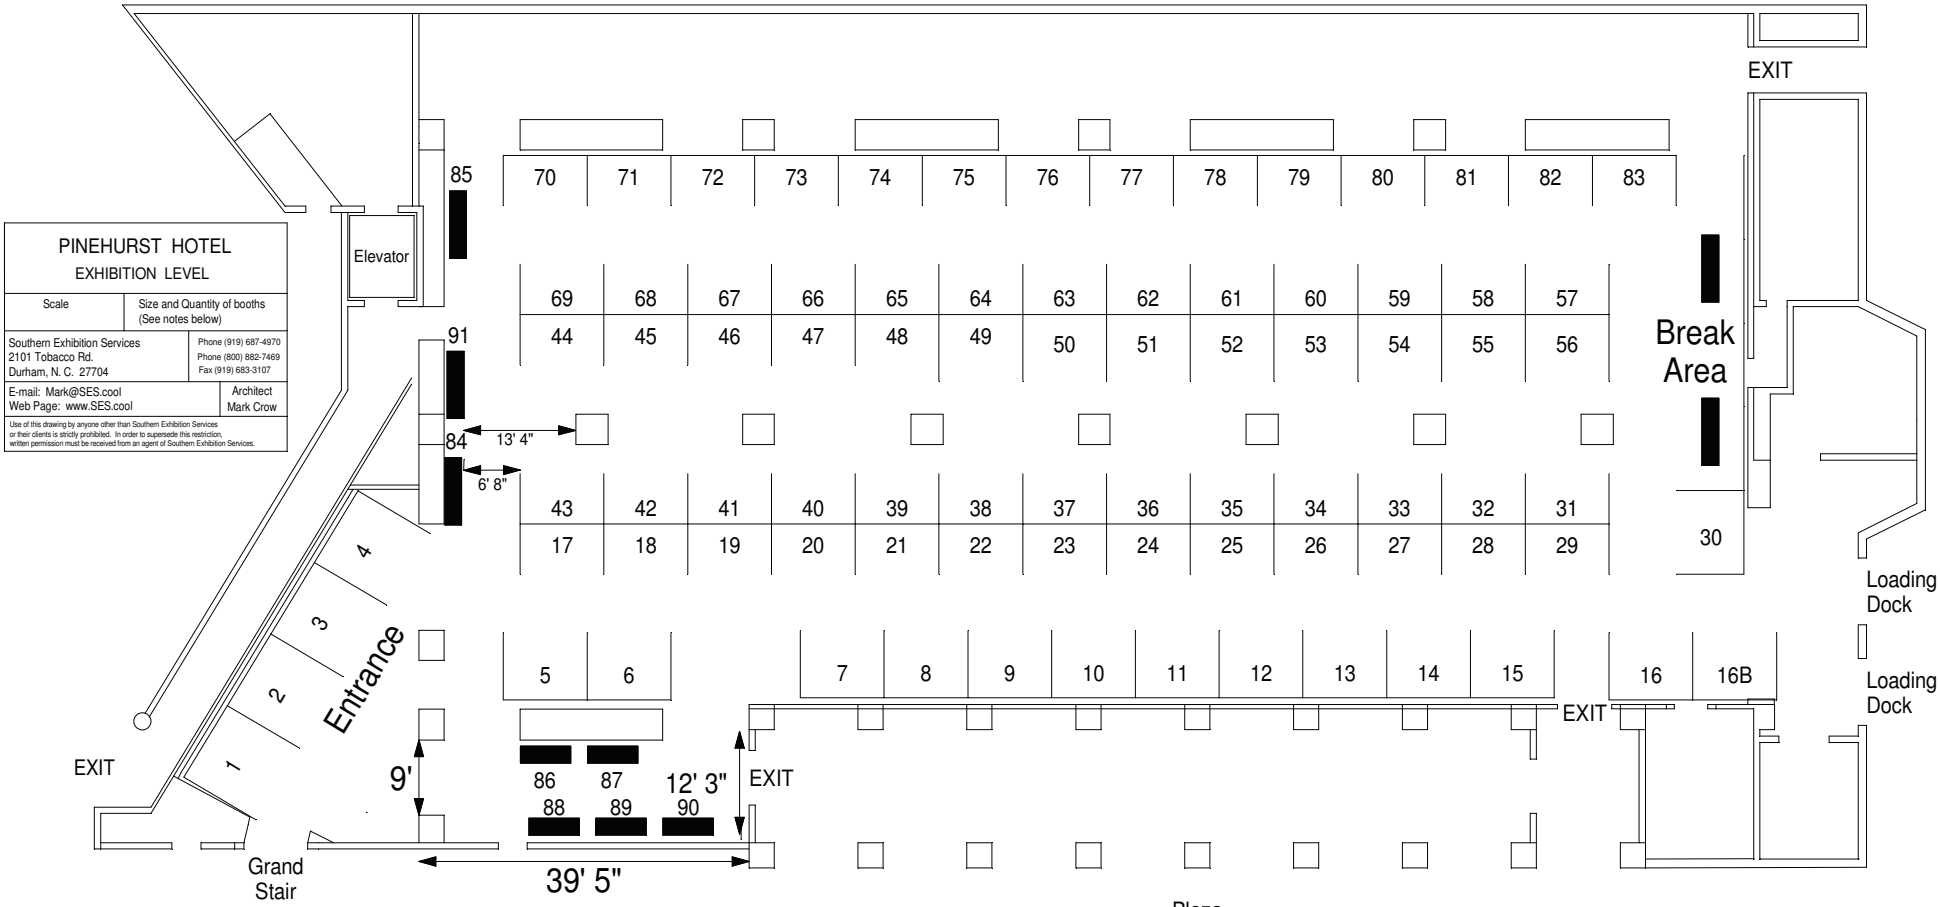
EXIT

PINEHURST HOTEL
EXHIBITION LEVEL

| Scale | Size and Quantity of booths (See notes below) |
|---|---|
| Southern Exhibition Services 2101 Tobacco Rd. Durham, N. C. 27704 | Phone (919) 687-4970 Phone (800) 882-7469 Fax (919) 683-3107 |
| E-mail: Mark@SES.cool Web Page: www.SES.cool | Architect Mark Crow |

Use of this drawing by anyone other than Southern Exhibition Services or their clients is strictly prohibited. In order to supersede this restriction, written permission must be received from an agent of Southern Exhibition Services.

Elevator

85

70 71 72 73 74 75 76 77 78 79 80 81 82 83

69 68 67 66 65 64 63 62 61 60 59 58 57

44 45 46 47 48 49 50 51 52 53 54 55 56

91

Break Area

13' 4"

84

6' 8"

43 42 41 40 39 38 37 36 35 34 33 32 31

17 18 19 20 21 22 23 24 25 26 27 28 29

30

4

3

2

1

Entrance

Loading Dock

5 6

7 8 9 10 11 12 13 14 15

16 16B

Loading Dock

EXIT

EXIT

9'

86 87

12' 3"

88 89 90

EXIT

Grand Stair

39' 5"

Plaza